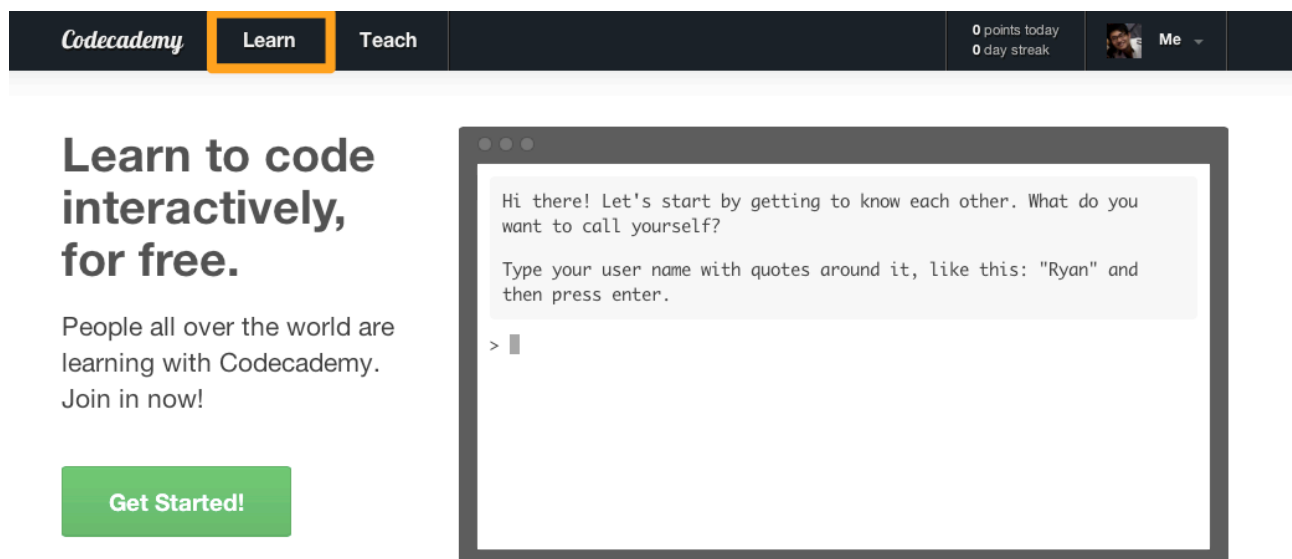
Codecademy Learn Teach

0 points today
0 day streak

Me

Learn to code interactively, for free.

People all over the world are learning with Codecademy. Join in now!

Get Started!

Hi there! Let's start by getting to know each other. What do you want to call yourself?

Type your user name with quotes around it, like this: "Ryan" and then press enter.

>